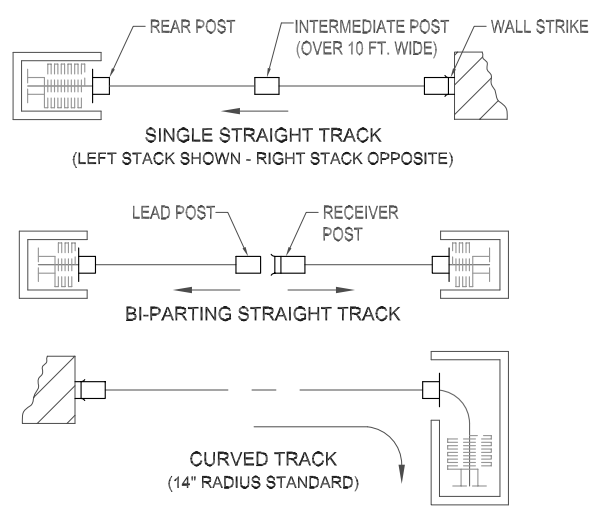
REAR POST
INTERMEDIATE POST (OVER 10 FT. WIDE)
WALL STRIKE

SINGLE STRAIGHT TRACK
(LEFT STACK SHOWN - RIGHT STACK OPPOSITE)

LEAD POST
RECEIVER POST

BI-PARTING STRAIGHT TRACK

CURVED TRACK
(14" RADIUS STANDARD)